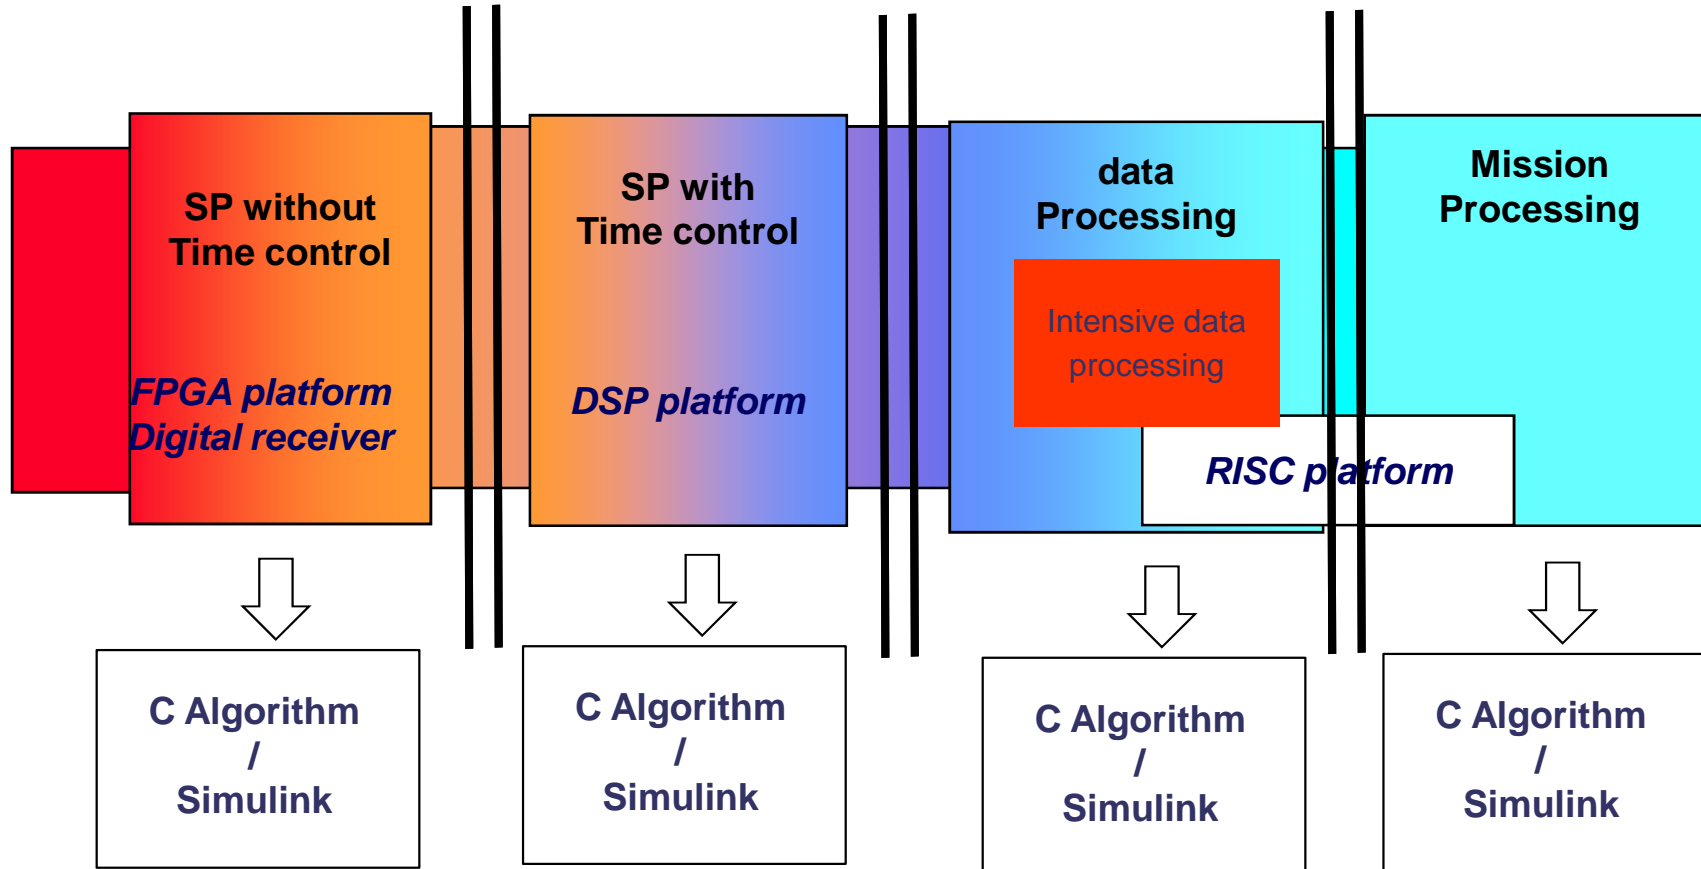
SP without
Time control

FPGA platform
Digital receiver

SP with
Time control

DSP platform

data
Processing

Intensive data
processing

RISC platform

Mission
Processing

C Algorithm
/
Simulink

C Algorithm
/
Simulink

C Algorithm
/
Simulink

C Algorithm
/
Simulink